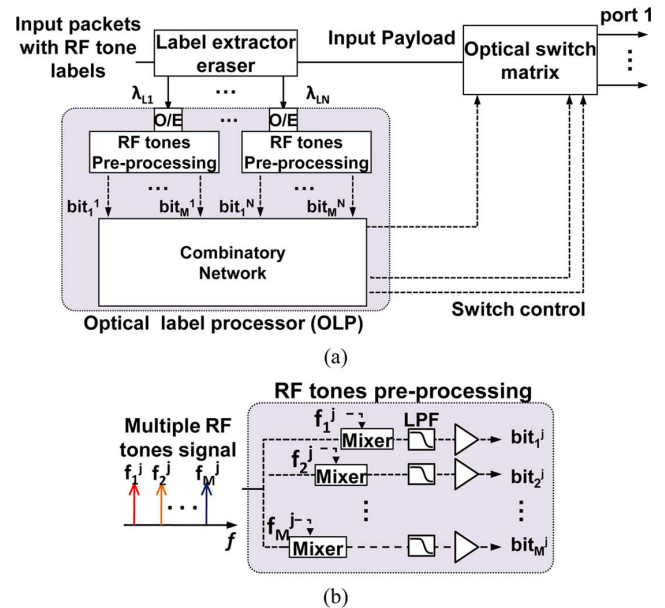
Input packets with RF tone labels

Label extractor eraser

Input Payload

Optical switch matrix

port 1

⋮

$\lambda_{L1}$

⋯

$\lambda_{LN}$

O/E

O/E

RF tones Pre-processing

⋯

RF tones Pre-processing

⋯

⋯

$bit_1^1$

$bit_M^1$

$bit_1^N$

$bit_M^N$

Combinatory Network

Optical label processor (OLP)

Switch control

(a)

RF tones pre-processing

Multiple RF tones signal

$f_1^j$

$f_2^j$

⋯

$f_M^j$

$f$

$f_1^j$

Mixer

LPF

$bit_1^j$

$f_2^j$

Mixer

$bit_2^j$

⋮

⋮

$f_M^j$

Mixer

$bit_M^j$

(b)